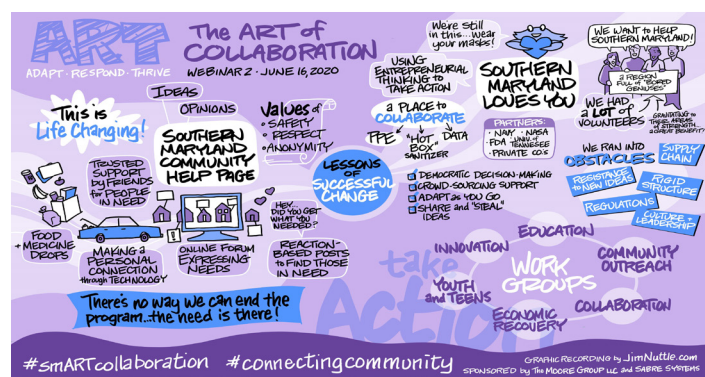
ART
ADAPT · RESPOND · THRIVE

The ART of COLLABORATION
WEBINAR 2 · JUNE 16, 2020

This is Life Changing!

IDEAS
OPINIONS

SOUTHERN MARYLAND COMMUNITY HELP PAGE

Values of
• SAFETY
• RESPECT
• ANONYMITY

TRUSTED SUPPORT BY FRIENDS FOR PEOPLE IN NEED

FOOD + MEDICINE DROPS

MAKING A PERSONAL CONNECTION through TECHNOLOGY

ONLINE FORUM EXPRESSING NEEDS

HEY, DID YOU GET WHAT YOU NEEDED?

REACTION-BASED POSTS TO FIND THOSE IN NEED

There's no way we can end the program... the need is there!

We're still in this... wear your masks!

USING ENTREPRENEURIAL THINKING TO TAKE ACTION

a PLACE to COLLABORATE

PPE
"HOT BOX" SANITIZER
DATA

SOUTHERN MARYLAND LOVES YOU

PARTNERS:
• NAVY • NASA
• FDA • UNIV of TENNESSEE
• PRIVATE CO.s

LESSONS of SUCCESSFUL CHANGE

DEMOCRATIC DECISION-MAKING
CROWD-SOURCING SUPPORT
ADAPT AS YOU GO
SHARE and "STEAL" IDEAS

WE WANT TO HELP SOUTHERN MARYLAND!

A REGION FULL of "BORED GENIUSES"

WE HAD A LOT of VOLUNTEERS

GRAVITATING to THEIR AREAS of STRENGTH... A GREAT BENEFIT!

WE RAN INTO OBSTACLES

SUPPLY CHAIN
RESISTANCE to NEW IDEAS
RIGID STRUCTURE
REGULATIONS
CULTURE + LEADERSHIP

take Action

INNOVATION
EDUCATION
COMMUNITY OUTREACH
YOUTH and TEENS
WORK GROUPS
ECONOMIC RECOVERY
COLLABORATION

#smARTcollaboration #connectingcommunity

GRAPHIC RECORDING by JimNuttle.com
SPONSORED by THE MOORE GROUP LLC and SABRE SYSTEMS